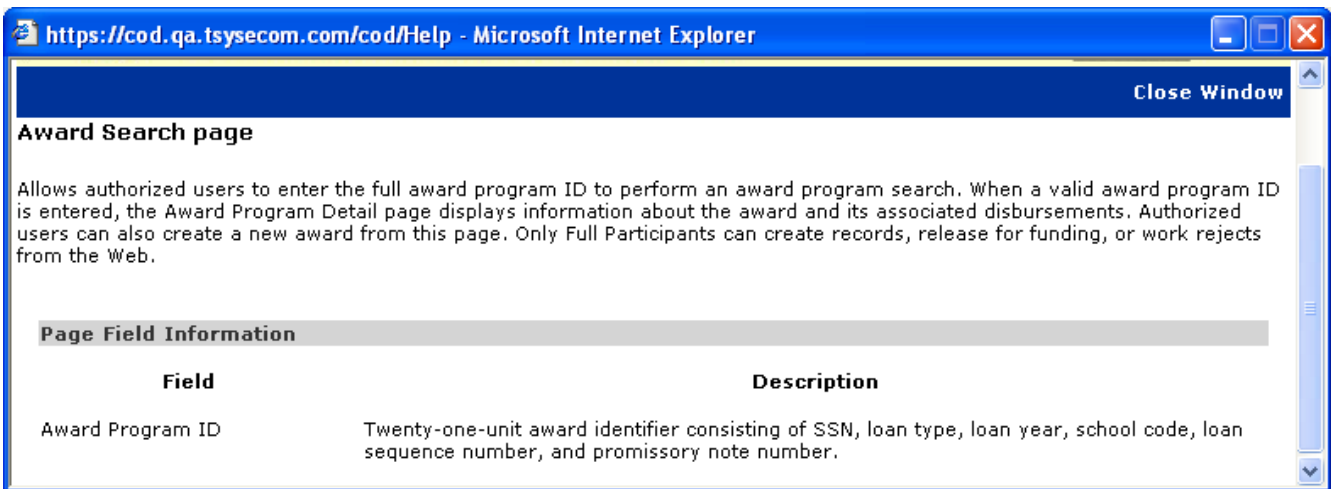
https://cod.qa.tsysecom.com/cod/Help - Microsoft Internet Explorer

Close Window

Award Search page

Allows authorized users to enter the full award program ID to perform an award program search. When a valid award program ID is entered, the Award Program Detail page displays information about the award and its associated disbursements. Authorized users can also create a new award from this page. Only Full Participants can create records, release for funding, or work rejects from the Web.

Page Field Information

| Field | Description |
|---|---|
| Award Program ID | Twenty-one-unit award identifier consisting of SSN, loan type, loan year, school code, loan sequence number, and promissory note number. |